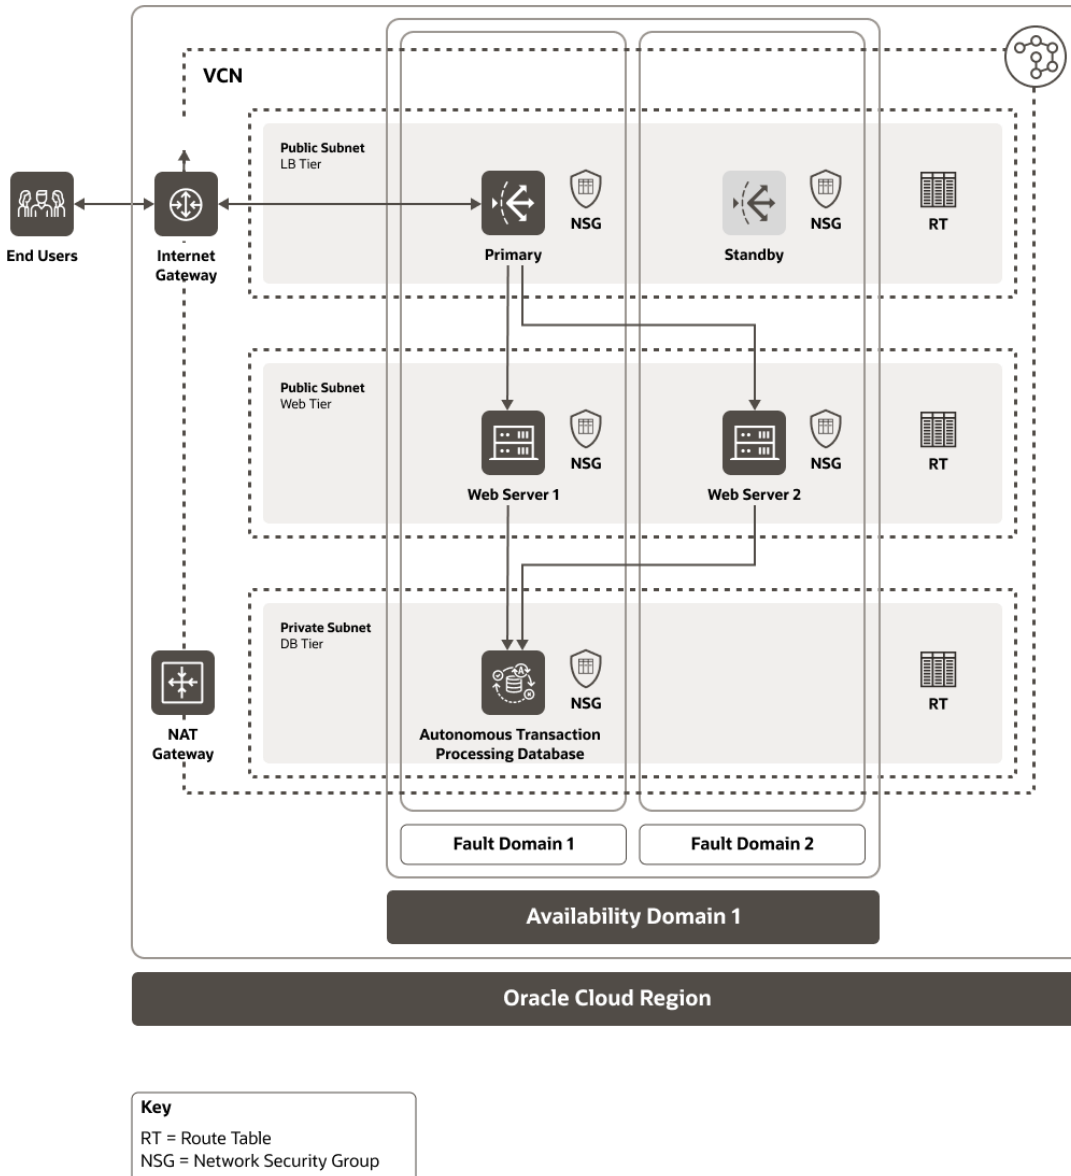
VCN

Public Subnet
LB Tier

End Users

Internet Gateway

Primary

NSG

Standby

NSG

RT

Public Subnet
Web Tier

Web Server 1

NSG

Web Server 2

NSG

RT

Private Subnet
DB Tier

NAT Gateway

Autonomous Transaction Processing Database

NSG

RT

Fault Domain 1

Fault Domain 2

Availability Domain 1

Oracle Cloud Region

Key
RT = Route Table
NSG = Network Security Group